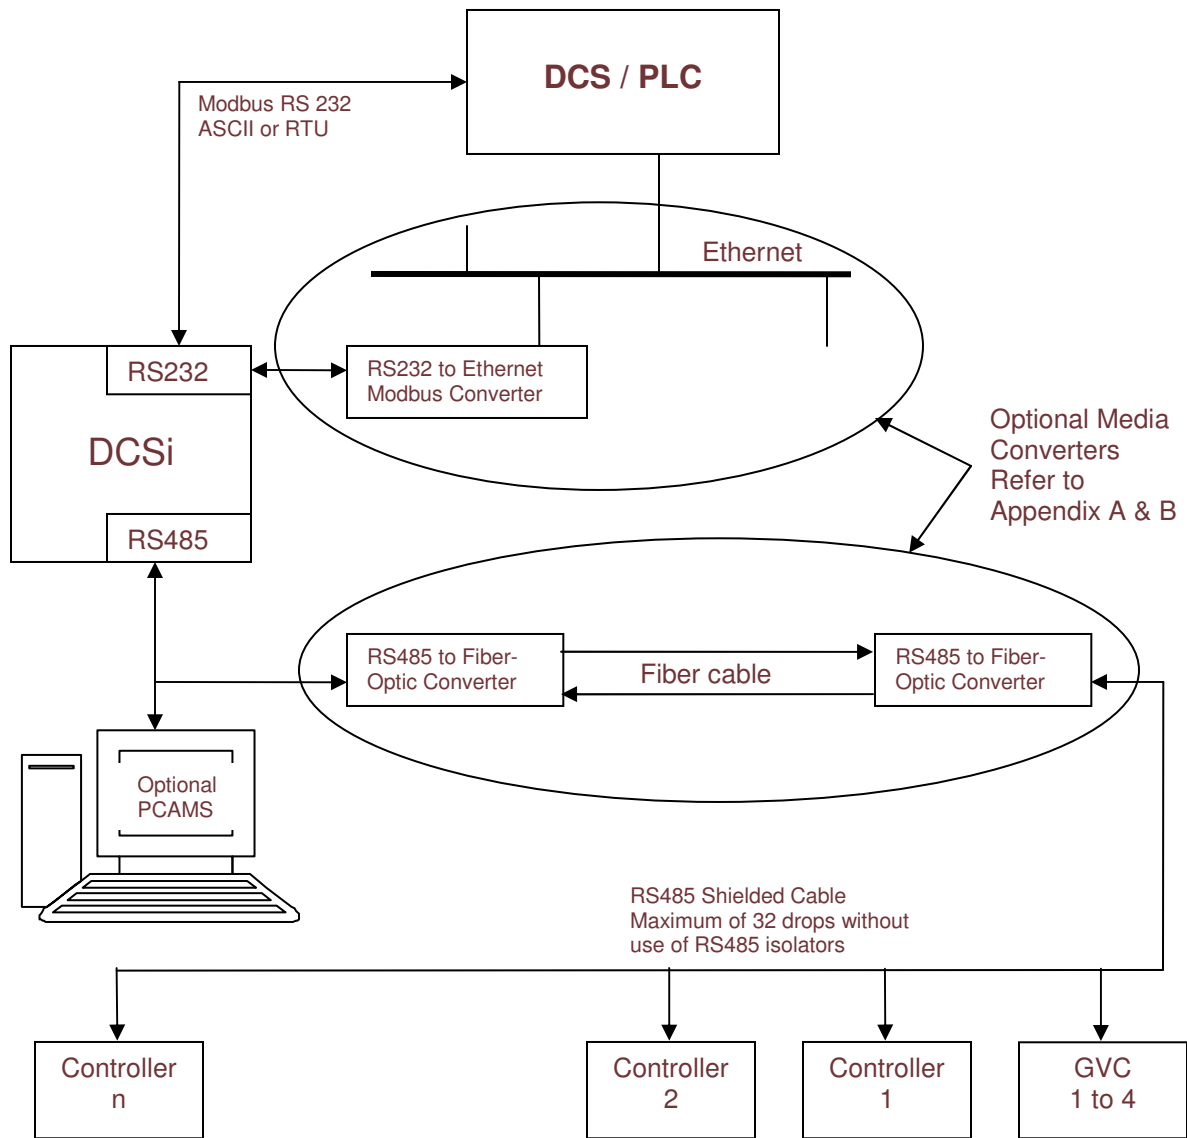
DCS / PLC

Modbus RS 232
ASCII or RTU

Ethernet

RS232

DCSi

RS485

RS232 to Ethernet
Modbus Converter

Optional Media
Converters
Refer to
Appendix A & B

RS485 to Fiber-
Optic Converter

Fiber cable

RS485 to Fiber-
Optic Converter

Optional
PCAMS

RS485 Shielded Cable
Maximum of 32 drops without
use of RS485 isolators

Controller
n

Controller
2

Controller
1

GVC
1 to 4